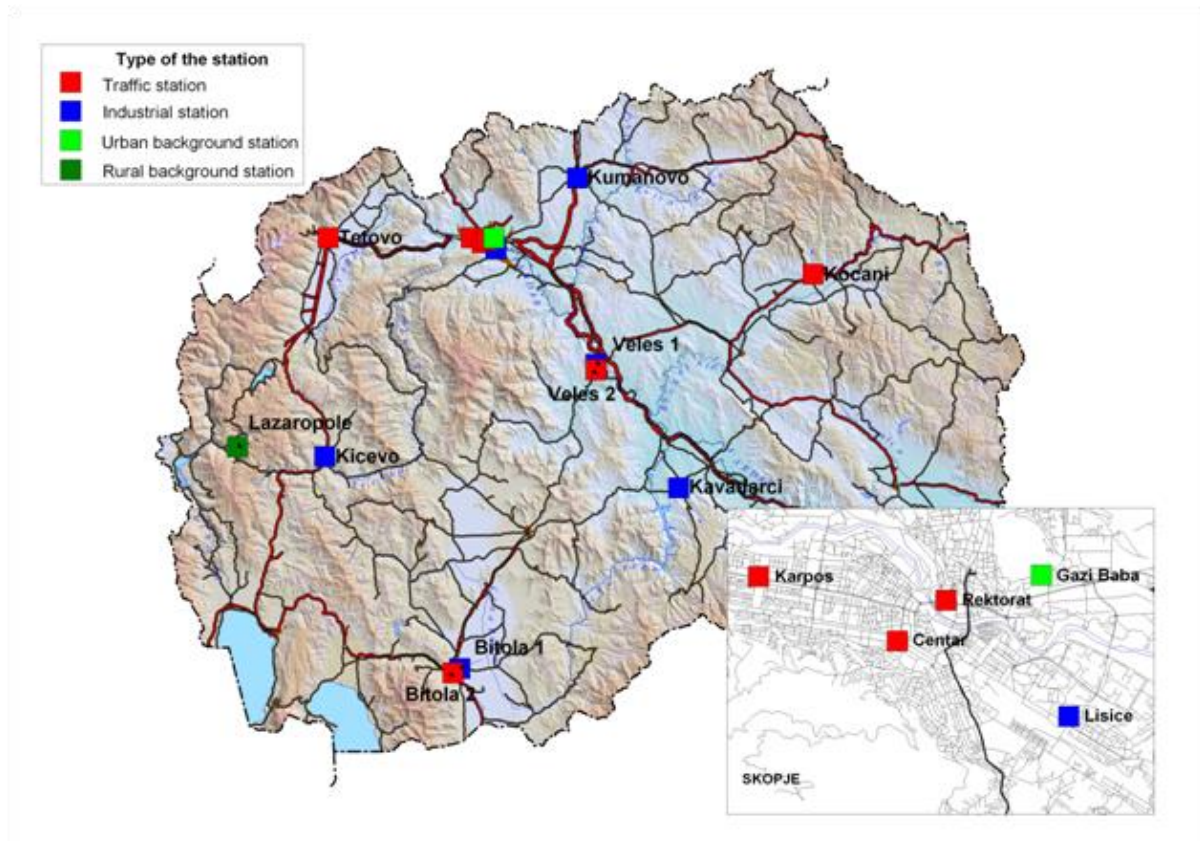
Type of the station
Traffic station
Industrial station
Urban background station
Rural background station

Kumanovo
Tetovo
Kocani
Veles 1
Veles 2
Lazaropole
Kicevo
Kavadarci
Bitola 1
Bitola 2

Karpos
Gazi Baba
Rektorat
Centar
Lisice
SKOPJE